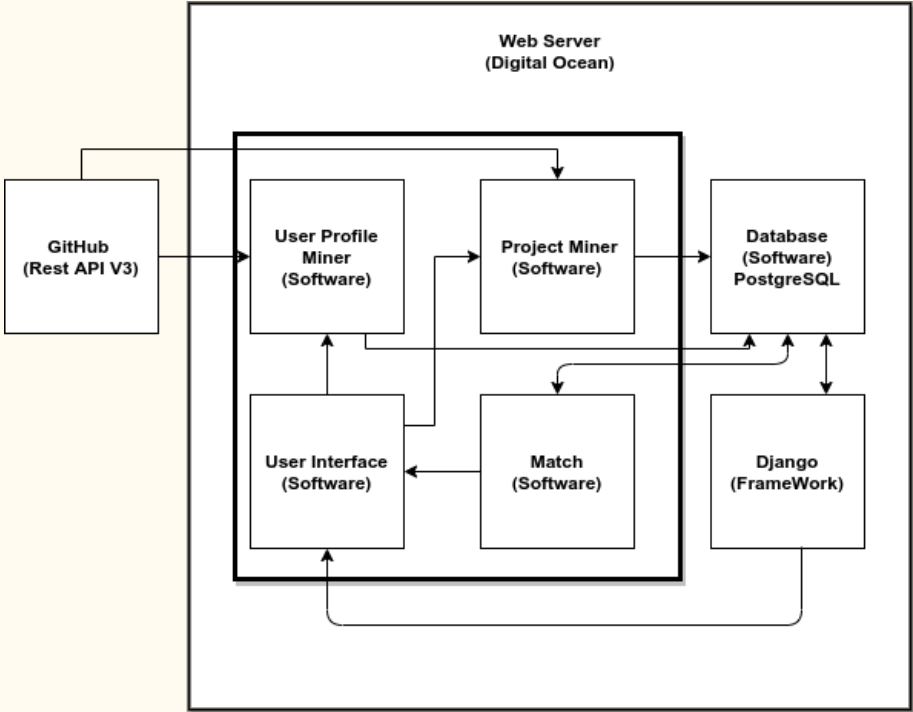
Web Server
(Digital Ocean)

GitHub
(Rest API V3)

User Profile
Miner
(Software)

Project Miner
(Software)

Database
(Software)
PostgreSQL

User Interface
(Software)

Match
(Software)

Django
(FrameWork)